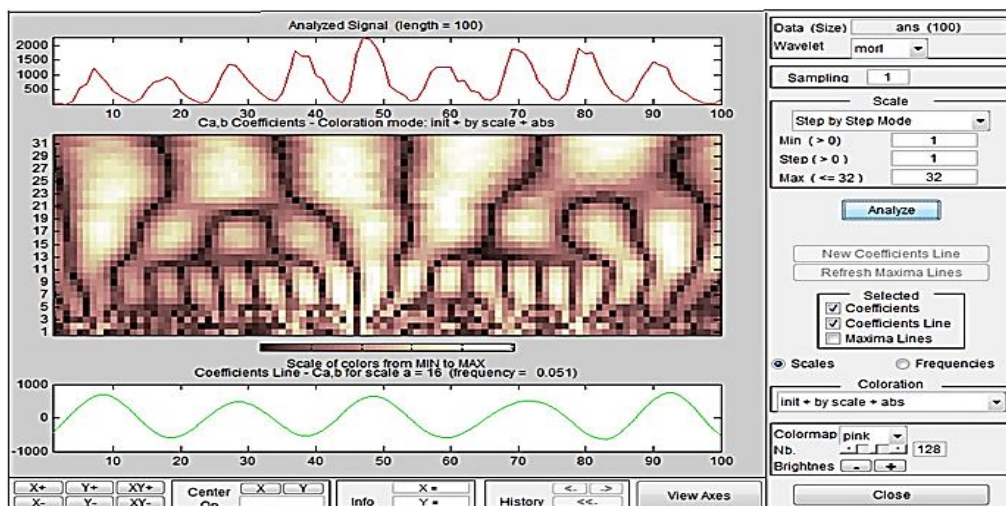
Analyzed Signal (length = 100)

2000
1500
1000
500

10 20 30 40 50 60 70 80 90 100

Ca,b Coefficients - Coloration mode: init + by scale + abs

31
29
27
25
23
21
19
17
15
13
11
9
7
5
3
1

Scale of colors from MIN to MAX

Coefficients Line - Ca,b for scale a = 16 (frequency = 0.051)

1000
0
-1000

10 20 30 40 50 60 70 80 90 100

X+ Y+ XY+
X- Y- XY-
Center On X Y
Info X = Y =
History <- -> <<-
View Axes

Data (Size) ans (100)
Wavelet morl

Sampling 1

Scale
Step by Step Mode
Min ( > 0) 1
Step ( > 0 ) 1
Max ( <= 32 ) 32

Analyze

New Coefficients Line
Refresh Maxima Lines

Selected
Coefficients
Coefficients Line
Maxima Lines

Scales
Frequencies

Coloration
init + by scale + abs

Colormap pink
Nb. 128
Brightnes - +

Close